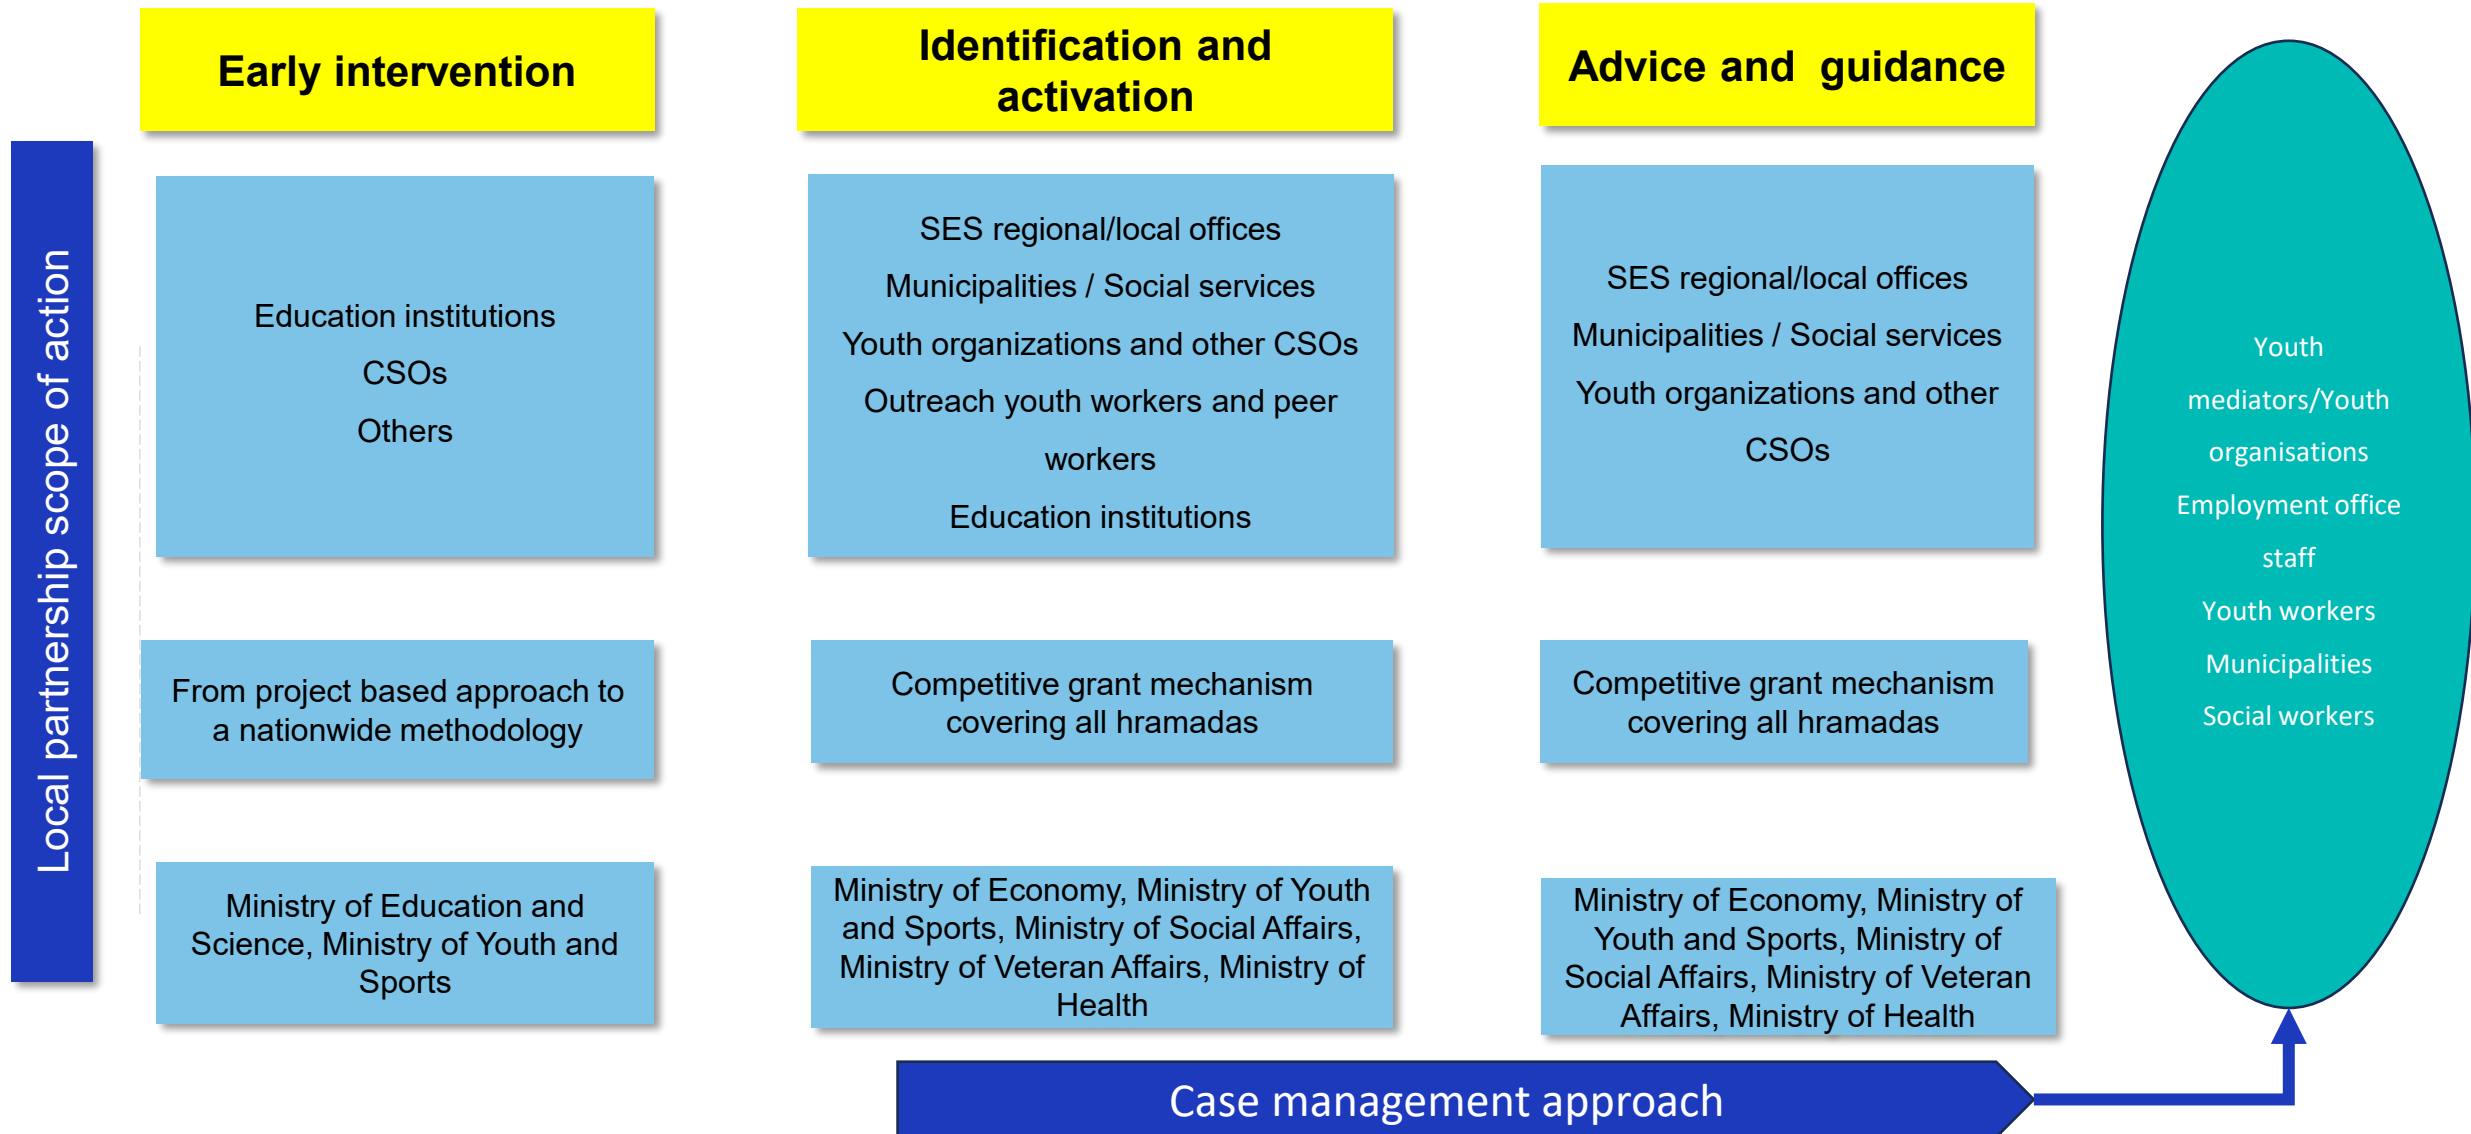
Local partnership scope of action

Early intervention

Identification and activation

Advice and guidance

Education institutions
CSOs
Others

SES regional/local offices
Municipalities / Social services
Youth organizations and other CSOs
Outreach youth workers and peer workers
Education institutions

SES regional/local offices
Municipalities / Social services
Youth organizations and other CSOs

From project based approach to a nationwide methodology

Competitive grant mechanism covering all hramadas

Competitive grant mechanism covering all hramadas

Ministry of Education and Science, Ministry of Youth and Sports

Ministry of Economy, Ministry of Youth and Sports, Ministry of Social Affairs, Ministry of Veteran Affairs, Ministry of Health

Ministry of Economy, Ministry of Youth and Sports, Ministry of Social Affairs, Ministry of Veteran Affairs, Ministry of Health

Youth mediators/Youth organisations
Employment office staff
Youth workers
Municipalities
Social workers

Case management approach